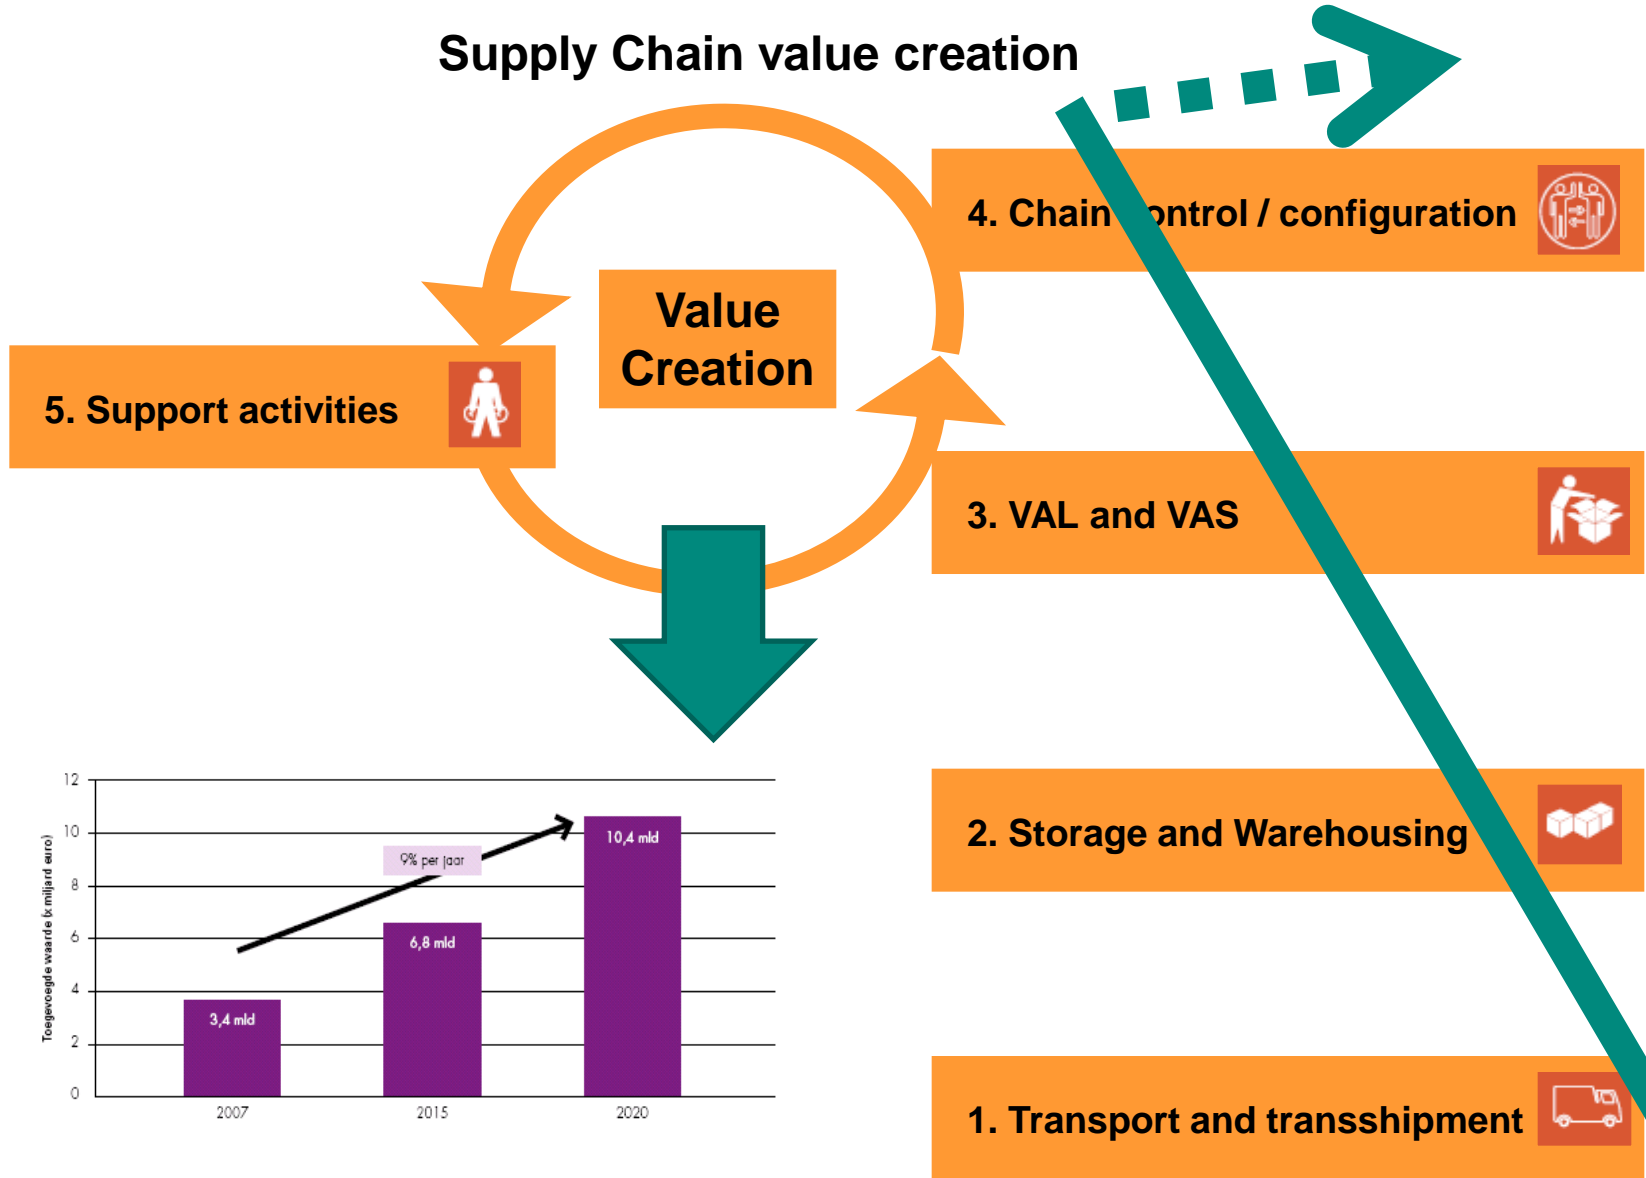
Supply Chain value creation

Value Creation

5. Support activities

4. Chain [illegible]ontrol / configuration

3. VAL and VAS

2. Storage and Warehousing

1. Transport and transshipment

Toegevoegde waarde (x miljard euro)

12
10
8
6
4
2
0

9% per jaar

3,4 mld
6,8 mld
10,4 mld

2007
2015
2020